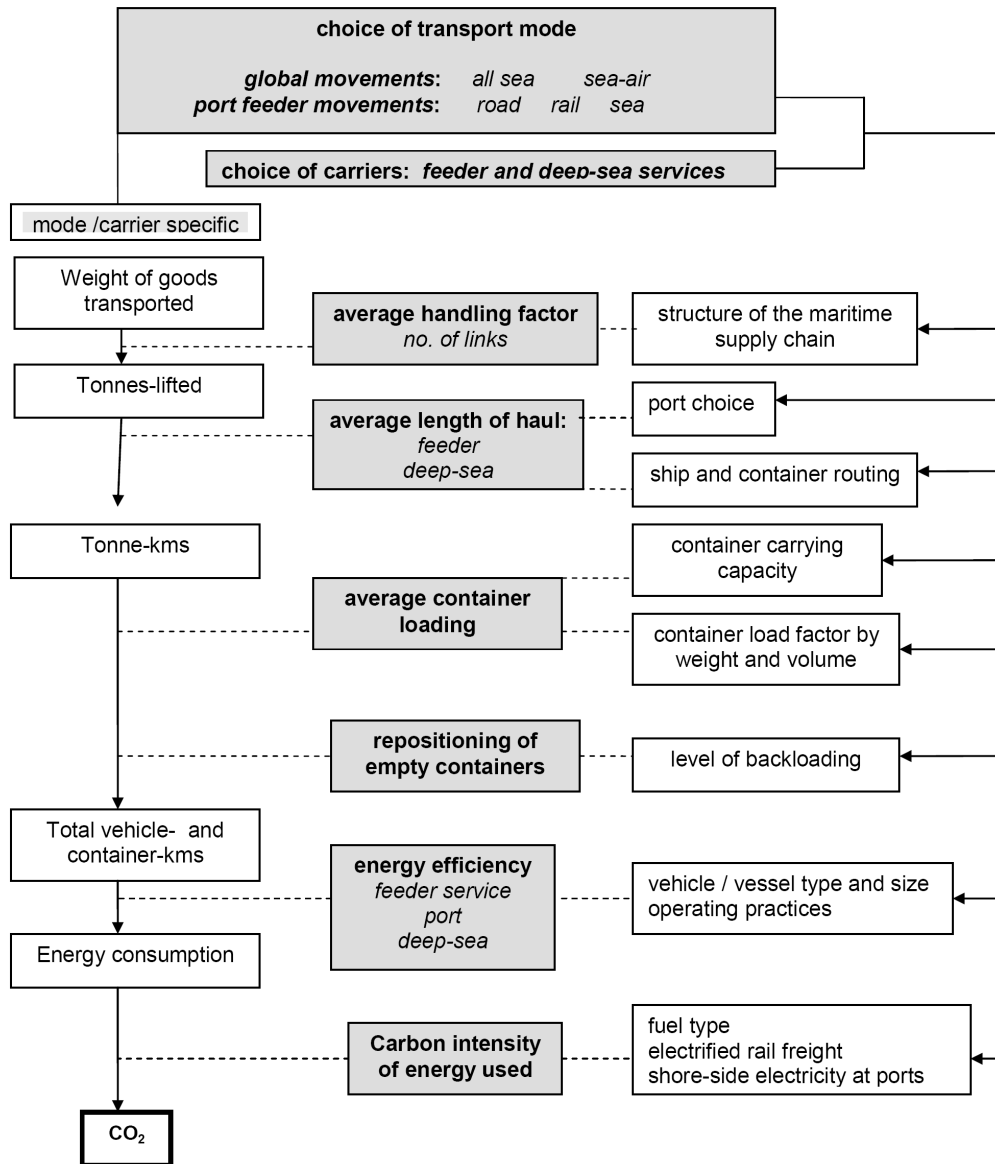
choice of transport mode

global movements: all sea sea-air
port feeder movements: road rail sea

choice of carriers: feeder and deep-sea services

mode /carrier specific

Weight of goods transported

average handling factor
no. of links

structure of the maritime supply chain

Tonnes-lifted

average length of haul:
feeder
deep-sea

port choice

ship and container routing

Tonne-kms

container carrying capacity

average container loading

container load factor by weight and volume

repositioning of empty containers

level of backloading

Total vehicle- and container-kms

energy efficiency
feeder service
port
deep-sea

vehicle / vessel type and size
operating practices

Energy consumption

Carbon intensity of energy used

fuel type
electrified rail freight
shore-side electricity at ports

$CO_2$